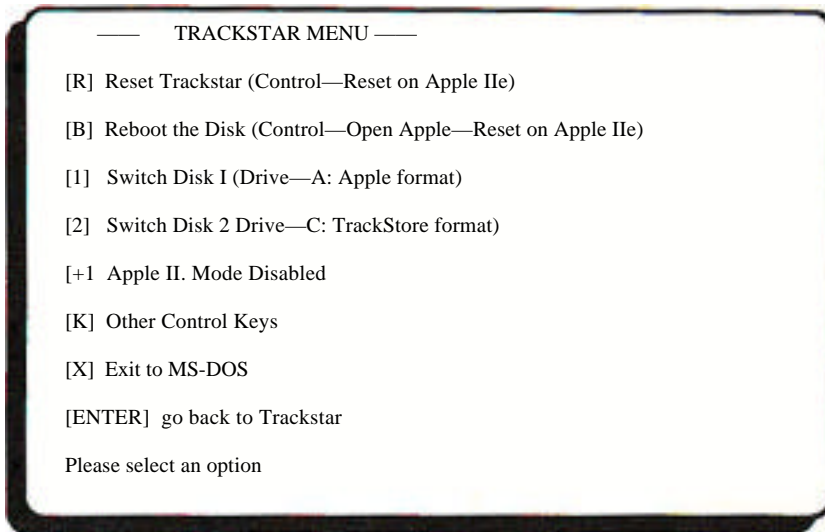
—— TRACKSTAR MENU ——

[R] Reset Trackstar (Control—Reset on Apple IIe)

[B] Reboot the Disk (Control—Open Apple—Reset on Apple IIe)

[1] Switch Disk I (Drive—A: Apple format)

[2] Switch Disk 2 Drive—C: TrackStore format)

[+1 Apple II. Mode Disabled

[K] Other Control Keys

[X] Exit to MS-DOS

[ENTER] go back to Trackstar

Please select an option